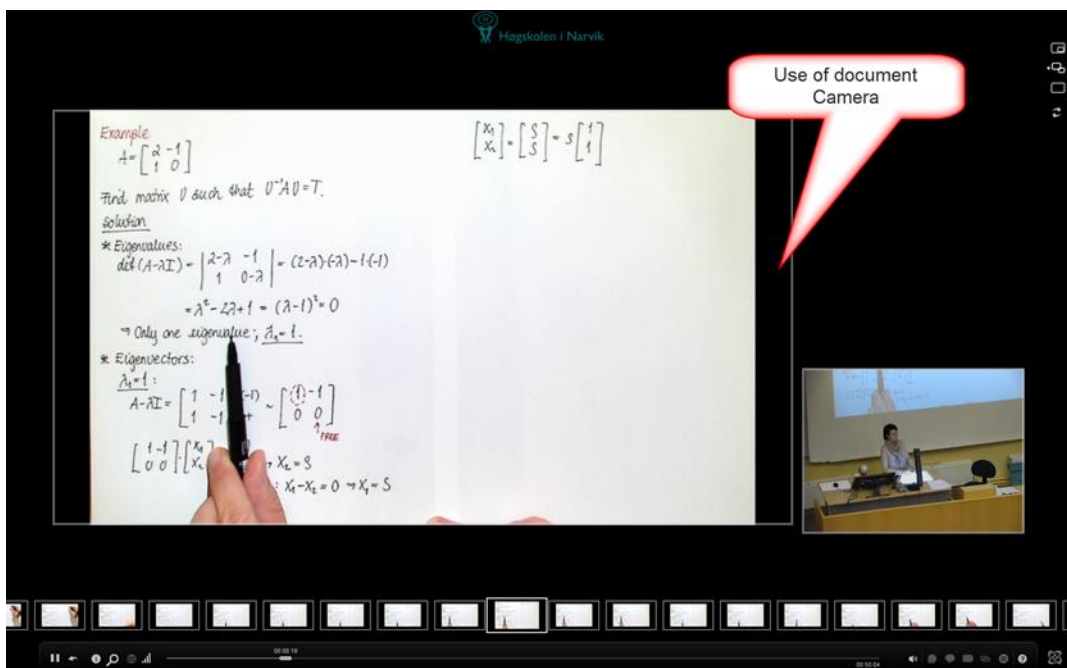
Høgskolen i Narvik

Use of document Camera

Example
$A = \begin{bmatrix} 2 & -1 \\ 1 & 0 \end{bmatrix}$

Find matrix $U$ such that $U^{-1}AU = T$.

Solution

* Eigenvalues:
$det(A-\lambda I) = \begin{vmatrix} 2-\lambda & -1 \\ 1 & 0-\lambda \end{vmatrix} = (2-\lambda)(-\lambda) - 1\cdot(-1)$

$= \lambda^2 - 2\lambda + 1 = (\lambda-1)^2 = 0$

→ Only one eigenvalue; $\underline{\lambda_1 = 1}$.

* Eigenvectors:
$\underline{\lambda_1 = 1}$:
$A - \lambda I = \begin{bmatrix} 1 & -1 \\ 1 & -1 \end{bmatrix}$ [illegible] $\sim \begin{bmatrix} 1 & -1 \\ 0 & 0 \end{bmatrix}$

FREE

$\begin{bmatrix} 1 & -1 \\ 0 & 0 \end{bmatrix} \cdot \begin{bmatrix} x_1 \\ x_2 \end{bmatrix}$ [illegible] $\to x_2 = s$

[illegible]: $x_1 - x_2 = 0 \to x_1 = s$

$\begin{bmatrix} x_1 \\ x_2 \end{bmatrix} = \begin{bmatrix} s \\ s \end{bmatrix} = s \begin{bmatrix} 1 \\ 1 \end{bmatrix}$

00:00:19

00:50:04